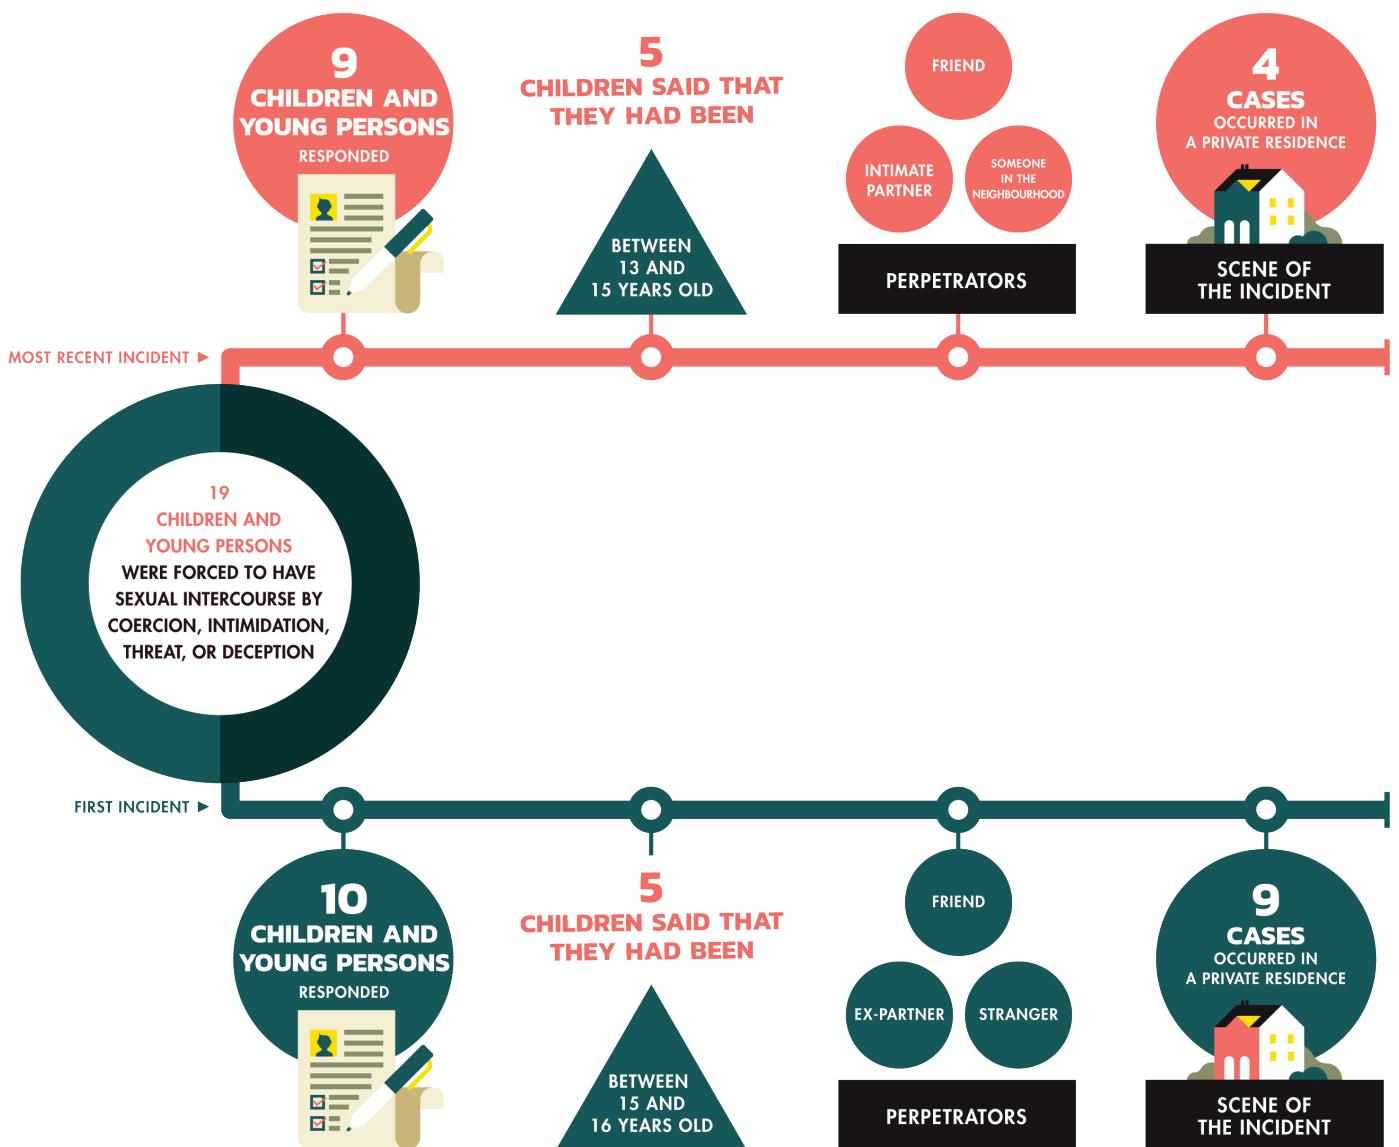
9
CHILDREN AND YOUNG PERSONS
RESPONDED

5
CHILDREN SAID THAT THEY HAD BEEN

BETWEEN 13 AND 15 YEARS OLD

FRIEND

INTIMATE PARTNER

SOMEONE IN THE NEIGHBOURHOOD

PERPETRATORS

4
CASES
OCCURRED IN A PRIVATE RESIDENCE

SCENE OF THE INCIDENT

MOST RECENT INCIDENT ▶

19
CHILDREN AND YOUNG PERSONS
WERE FORCED TO HAVE SEXUAL INTERCOURSE BY COERCION, INTIMIDATION, THREAT, OR DECEPTION

FIRST INCIDENT ▶

10
CHILDREN AND YOUNG PERSONS
RESPONDED

5
CHILDREN SAID THAT THEY HAD BEEN

BETWEEN 15 AND 16 YEARS OLD

FRIEND

EX-PARTNER

STRANGER

PERPETRATORS

9
CASES
OCCURRED IN A PRIVATE RESIDENCE

SCENE OF THE INCIDENT